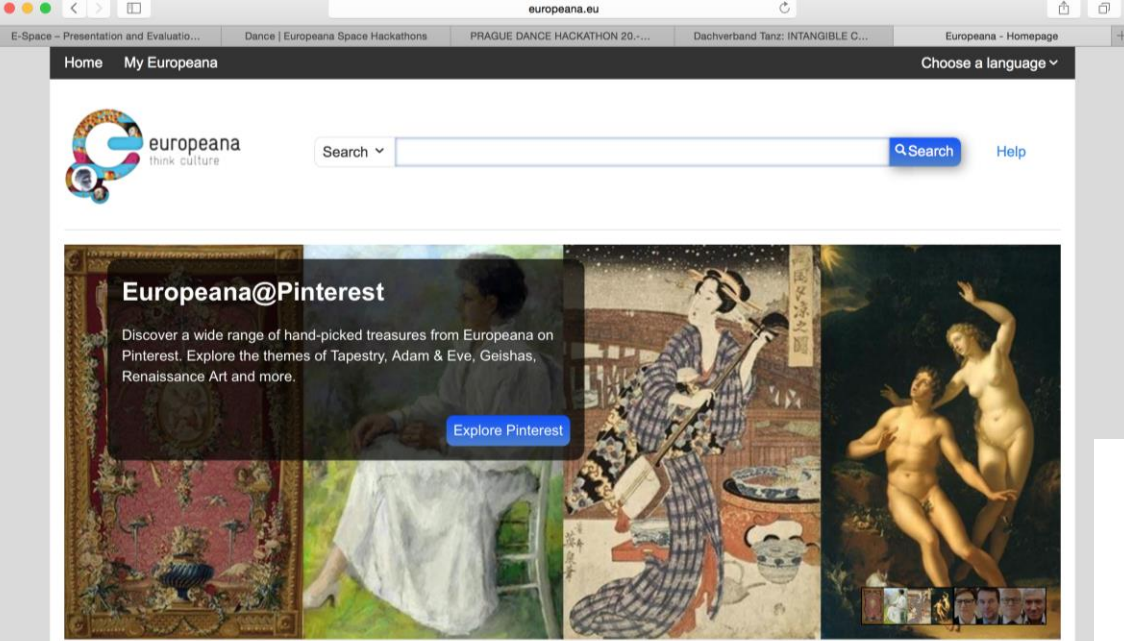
europeana.eu

E-Space – Presentation and Evaluatio... | Dance | Europeana Space Hackathons | PRAGUE DANCE HACKATHON 20.-... | Dachverband Tanz: INTANGIBLE C... | Europeana - Homepage

Home My Europeana Choose a language

europeana
think culture

Search Search Help

Europeana@Pinterest

Discover a wide range of hand-picked treasures from Europeana on Pinterest. Explore the themes of Tapestry, Adam & Eve, Geishas, Renaissance Art and more.

Explore Pinterest